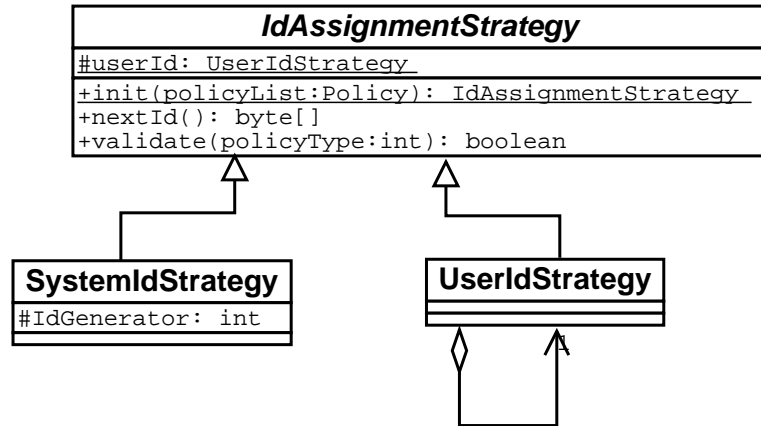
IdAssignmentStrategy

#userId: UserIdStrategy

+init(policyList:Policy): IdAssignmentStrategy
+nextId(): byte[]
+validate(policyType:int): boolean

SystemIdStrategy

#IdGenerator: int

UserIdStrategy

1